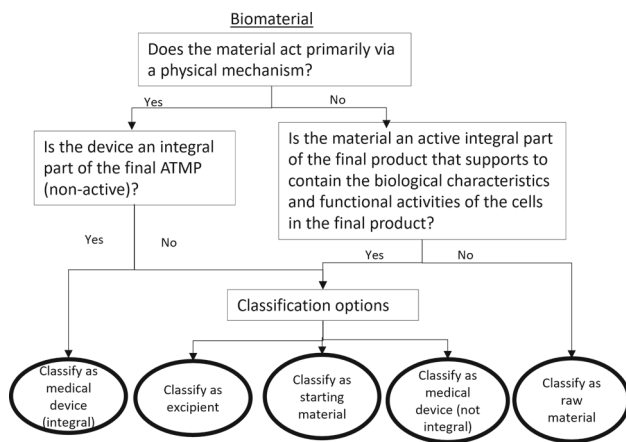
Biomaterial

Does the material act primarily via a physical mechanism?

Yes

No

Is the device an integral part of the final ATMP (non-active)?

Is the material an active integral part of the final product that supports to contain the biological characteristics and functional activities of the cells in the final product?

Yes

No

Yes

No

Classification options

Classify as medical device (integral)

Classify as excipient

Classify as starting material

Classify as medical device (not integral)

Classify as raw material